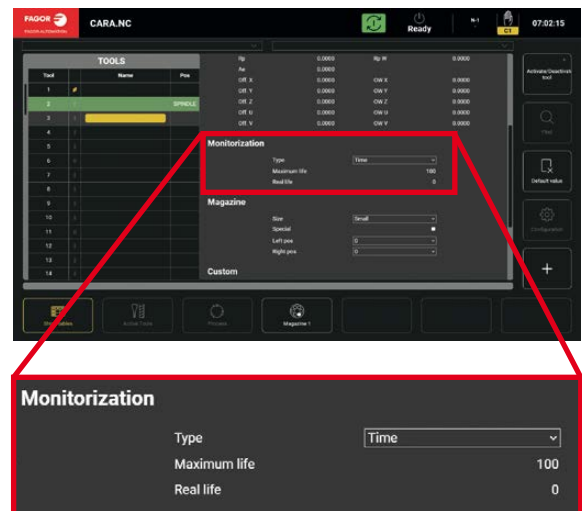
FAGOR
FAGOR AUTOMATION

CARA.NC

Ready

C1

07:02:15

TOOLS

| Tool | | Name | Pos |
|---|---|---|---|
| 1 | | | |
| 2 | | | SPINDLE |
| 3 | | | |
| 4 | | | |
| 5 | | | |
| 6 | | | |
| 7 | | | |
| 8 | | | |
| 9 | | | |
| 10 | | | |
| 11 | | | |
| 12 | | | |
| 13 | | | |
| 14 | | | |

| | | | |
|---|---|---|---|
| Rp | 0.0000 | Rp W | 0.0000 |
| Ae | 0.0000 | | |
| Off. X | 0.0000 | OW X | 0.0000 |
| Off. Y | 0.0000 | OW Y | 0.0000 |
| Off. Z | 0.0000 | OW Z | 0.0000 |
| Off. U | 0.0000 | OW U | 0.0000 |
| Off. V | 0.0000 | OW V | 0.0000 |

Monitorization
Type Time
Maximum life 100
Real life 0

Magazine
Size Small
Special
Left pos 0
Right pos 0

Custom

Activate/Deactivate tool

Find

Default value

Configuration

+

Tool tables

Active Tools

Process

Magazine 1

Monitorization

Type Time

Maximum life 100

Real life 0